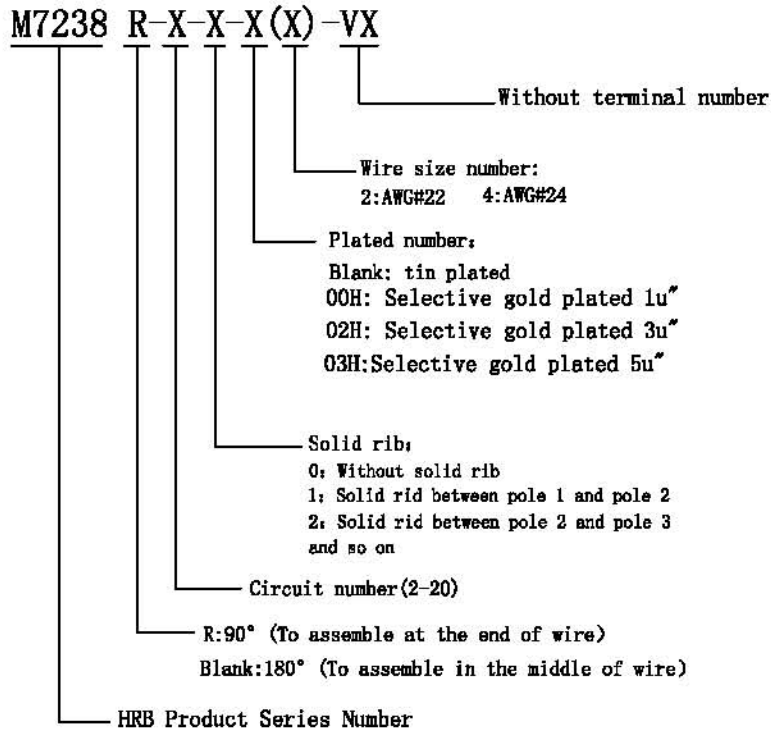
M7238 R-X-X-X(X)-VX

Without terminal number

Wire size number:
2:AWG#22 4:AWG#24

Plated number:
Blank: tin plated
00H: Selective gold plated 1u"
02H: Selective gold plated 3u"
03H:Selective gold plated 5u"

Solid rib:
0: Without solid rib
1: Solid rid between pole 1 and pole 2
2: Solid rid between pole 2 and pole 3
and so on

Circuit number(2-20)

R:90° (To assemble at the end of wire)
Blank:180° (To assemble in the middle of wire)

HRB Product Series Number